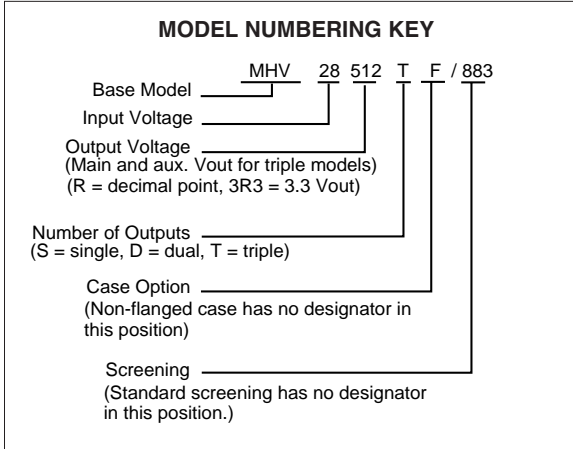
MODEL NUMBERING KEY

MHV 28 512 T F / 883

Base Model

Input Voltage

Output Voltage
(Main and aux. Vout for triple models)
(R = decimal point, 3R3 = 3.3 Vout)

Number of Outputs
(S = single, D = dual, T = triple)

Case Option
(Non-flanged case has no designator in this position)

Screening
(Standard screening has no designator in this position.)